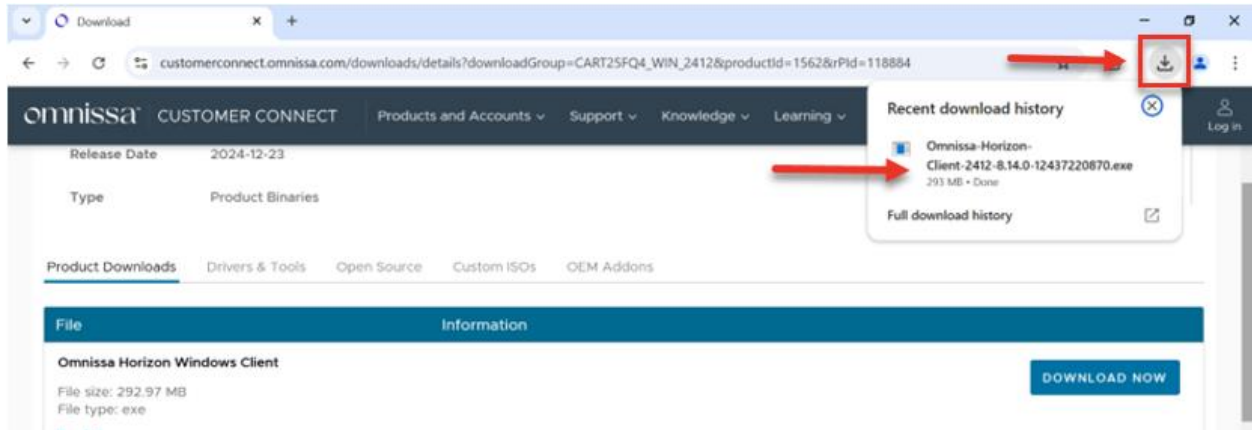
Download
customerconnect.omnissa.com/downloads/details?downloadGroup=CART25FQ4_WIN_2412&productId=1562&rPId=118884

omnissa CUSTOMER CONNECT Products and Accounts Support Knowledge Learning

Log in

Recent download history

Omnissa-Horizon-Client-2412-8.14.0-12437220870.exe
293 MB • Done

Full download history

Release Date 2024-12-23

Type Product Binaries

Product Downloads Drivers & Tools Open Source Custom ISOs OEM Addons

| File | Information |
|---|---|
| Omnissa Horizon Windows Client<br>File size: 292.97 MB<br>File type: exe | DOWNLOAD NOW |